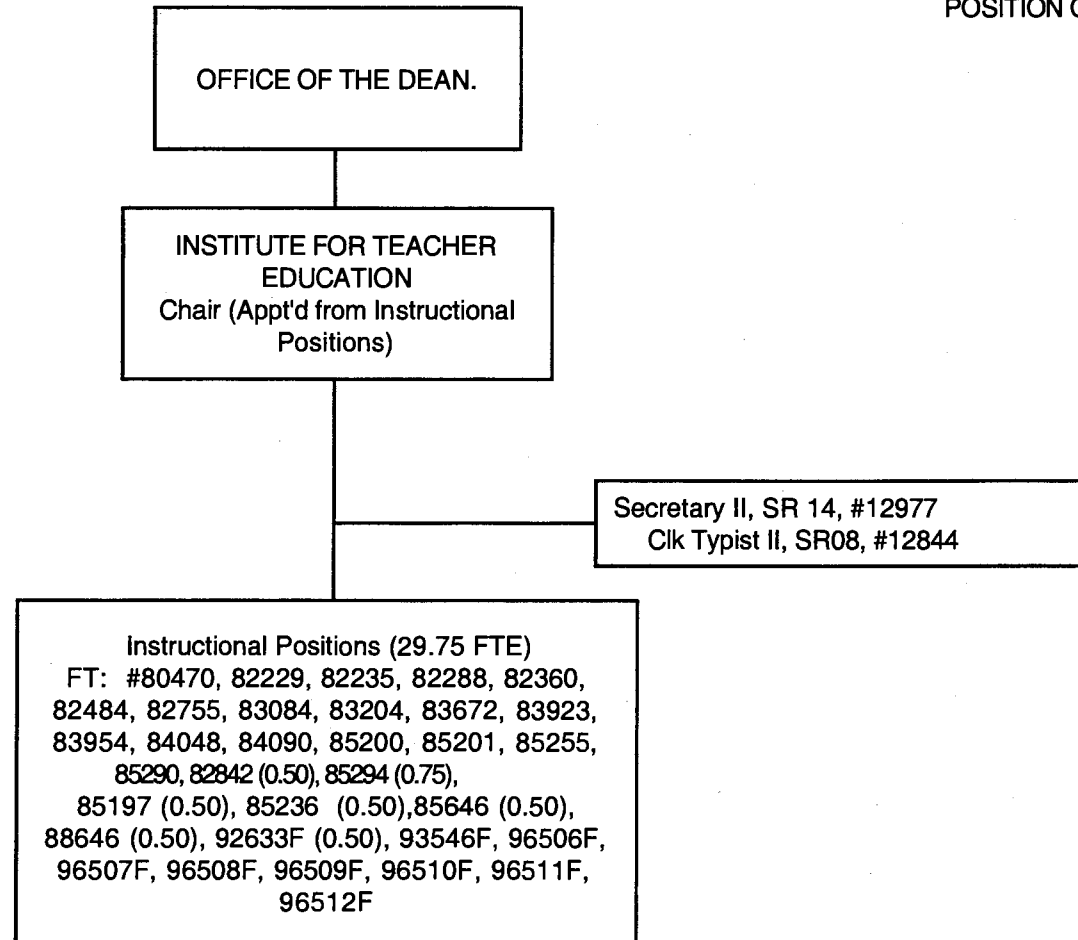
POSITION C

OFFICE OF THE DEAN.

INSTITUTE FOR TEACHER EDUCATION
Chair (Appt'd from Instructional Positions)

Secretary II, SR 14, #12977
Clk Typist II, SR08, #12844

Instructional Positions (29.75 FTE)
FT: #80470, 82229, 82235, 82288, 82360, 82484, 82755, 83084, 83204, 83672, 83923, 83954, 84048, 84090, 85200, 85201, 85255, 85290, 82842 (0.50), 85294 (0.75), 85197 (0.50), 85236 (0.50),85646 (0.50), 88646 (0.50), 92633F (0.50), 93546F, 96506F, 96507F, 96508F, 96509F, 96510F, 96511F, 96512F